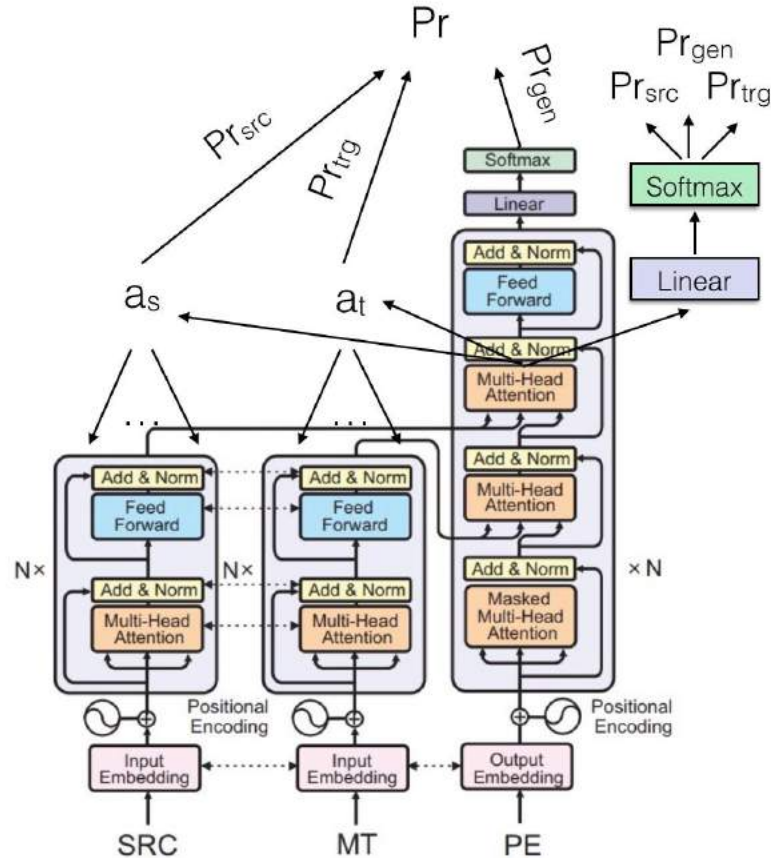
Pr

$Pr_{src}$

$Pr_{trg}$

$Pr_{gen}$

$Pr_{gen}$

$Pr_{src}$ $Pr_{trg}$

Softmax

Linear

Softmax

Linear

Add & Norm

Feed Forward

$a_s$

$a_t$

Add & Norm

Multi-Head Attention

...

...

Add & Norm

Multi-Head Attention

Add & Norm

Feed Forward

Add & Norm

Feed Forward

N×

Add & Norm

Multi-Head Attention

N×

Add & Norm

Multi-Head Attention

Add & Norm

Masked Multi-Head Attention

×N

Positional Encoding

Positional Encoding

Input Embedding

Input Embedding

Output Embedding

SRC

MT

PE